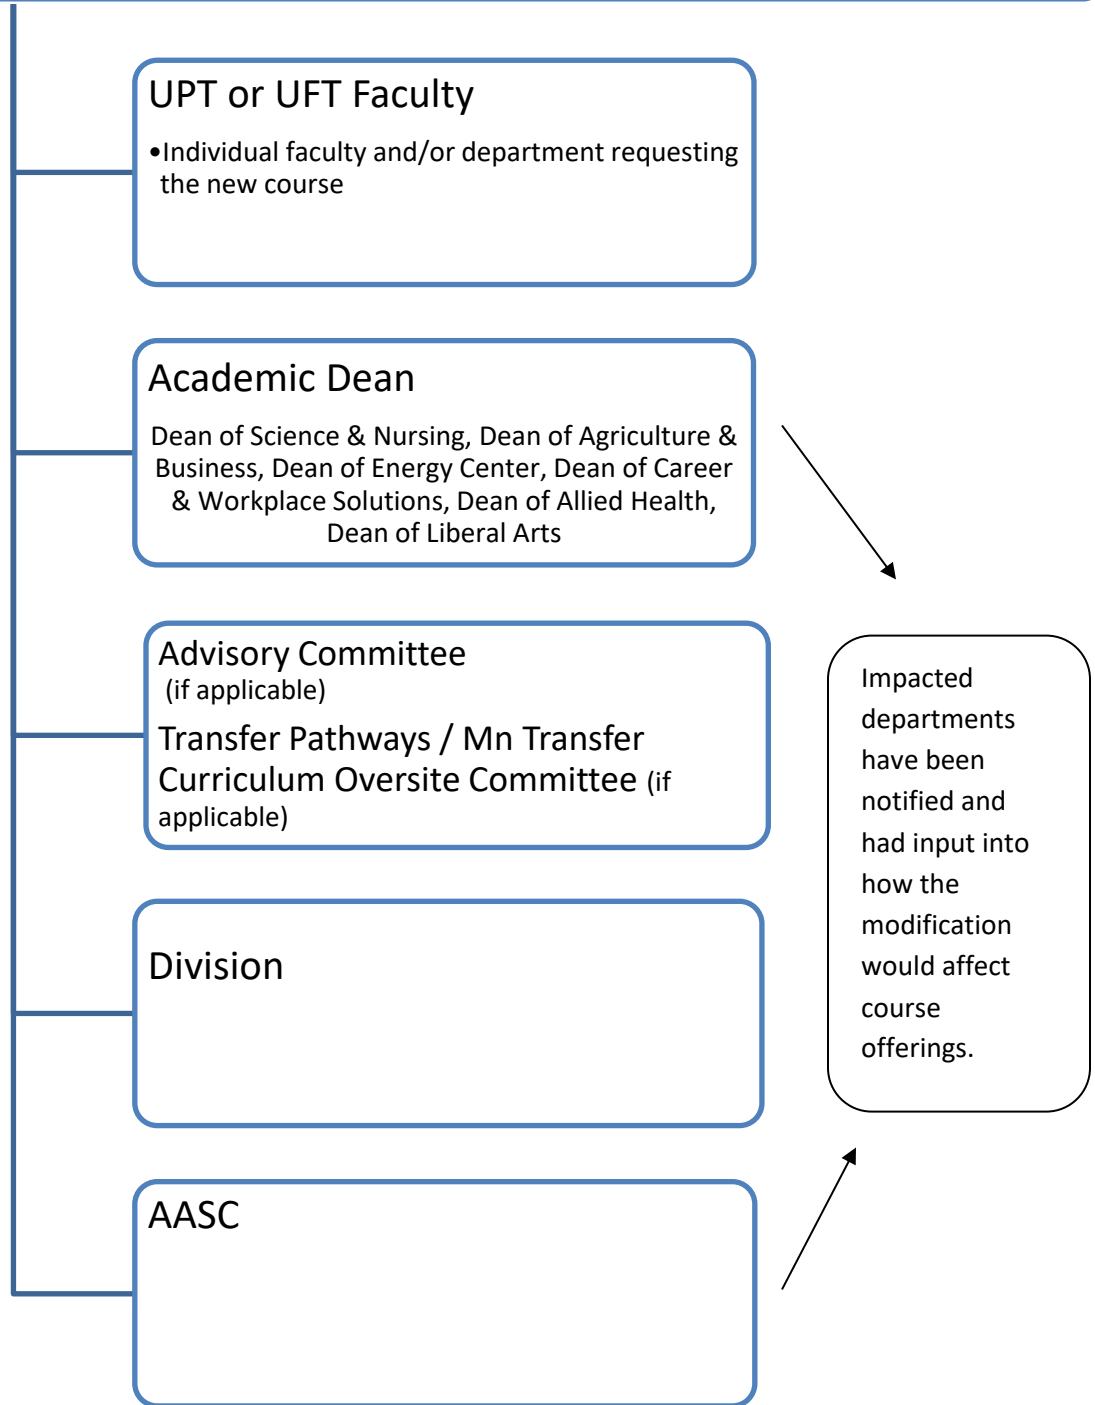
UPT or UFT Faculty

•Individual faculty and/or department requesting the new course

Academic Dean

Dean of Science & Nursing, Dean of Agriculture & Business, Dean of Energy Center, Dean of Career & Workplace Solutions, Dean of Allied Health, Dean of Liberal Arts

Advisory Committee (if applicable)

Transfer Pathways / Mn Transfer Curriculum Oversite Committee (if applicable)

Division

AASC

Impacted departments have been notified and had input into how the modification would affect course offerings.